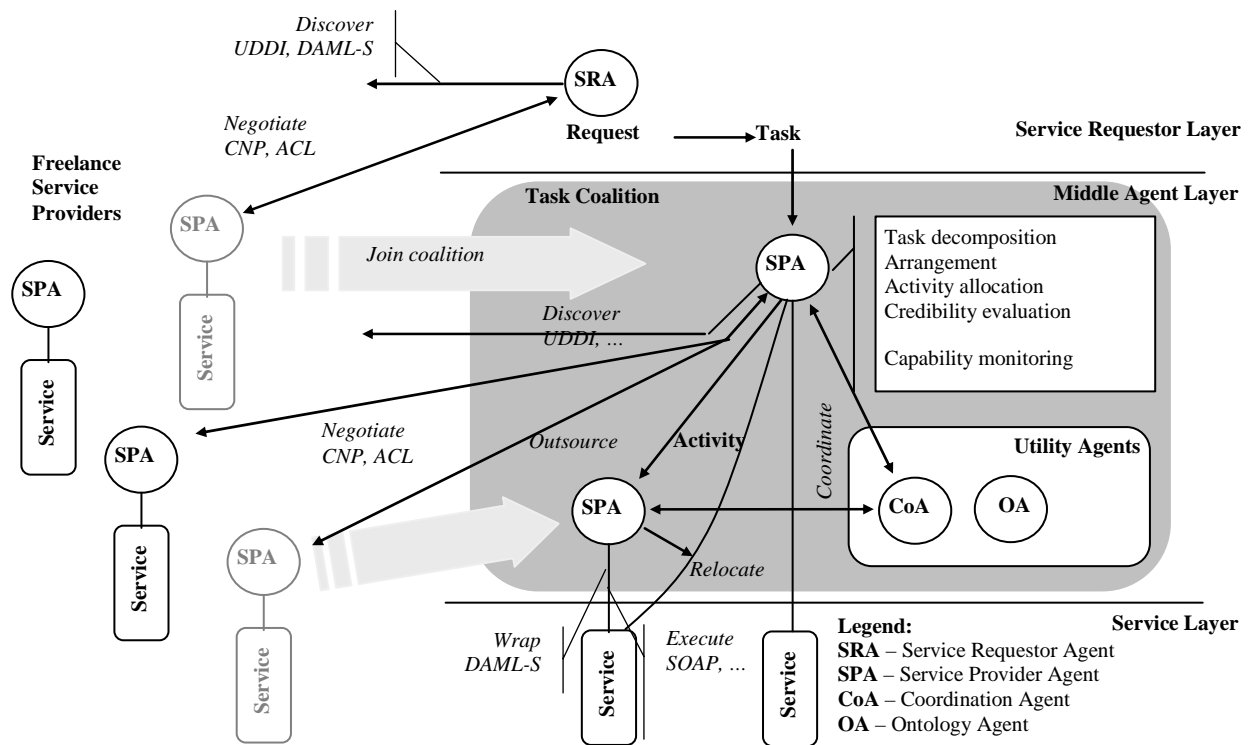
Discover
UDDI, DAML-S

SRA

Request

Task

Service Requestor Layer

Negotiate
CNP, ACL

Freelance
Service
Providers

Task Coalition

Middle Agent Layer

SPA

Join coalition

SPA

Task decomposition
Arrangement
Activity allocation
Credibility evaluation

Capability monitoring

SPA

Service

Discover
UDDI, …

Service

Service

Negotiate
CNP, ACL

Outsource

Activity

Coordinate

Utility Agents

SPA

SPA

CoA

OA

SPA

Relocate

Service

Service

Service Layer

Wrap
DAML-S

Execute
SOAP, …

Service

Service

Legend:
SRA – Service Requestor Agent
SPA – Service Provider Agent
CoA – Coordination Agent
OA – Ontology Agent